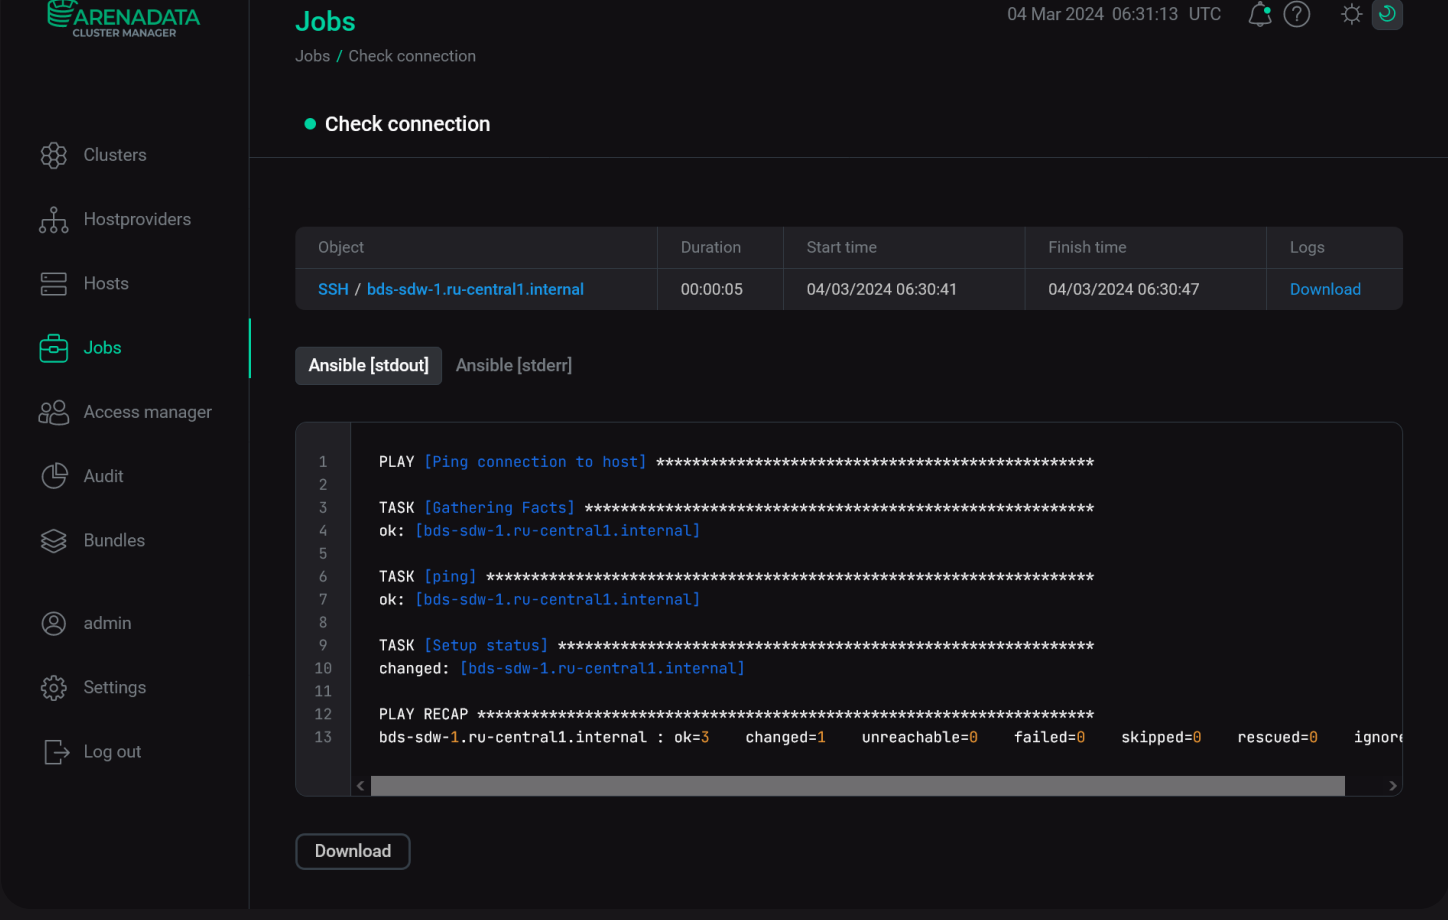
ARENADATA
CLUSTER MANAGER

Jobs
Jobs / Check connection

04 Mar 2024 06:31:13 UTC

Clusters
Hostproviders
Hosts
Jobs
Access manager
Audit
Bundles
admin
Settings
Log out

Check connection

| Object | Duration | Start time | Finish time | Logs |
|---|---|---|---|---|
| SSH / bds-sdw-1.ru-central1.internal | 00:00:05 | 04/03/2024 06:30:41 | 04/03/2024 06:30:47 | Download |

Ansible [stdout] Ansible [stderr]

1 PLAY [Ping connection to host] ****************************************************
2
3 TASK [Gathering Facts] *********************************************************
4 ok: [bds-sdw-1.ru-central1.internal]
5
6 TASK [ping] ********************************************************************
7 ok: [bds-sdw-1.ru-central1.internal]
8
9 TASK [Setup status] ************************************************************
10 changed: [bds-sdw-1.ru-central1.internal]
11
12 PLAY RECAP *********************************************************************
13 bds-sdw-1.ru-central1.internal : ok=3 changed=1 unreachable=0 failed=0 skipped=0 rescued=0 ignore

Download